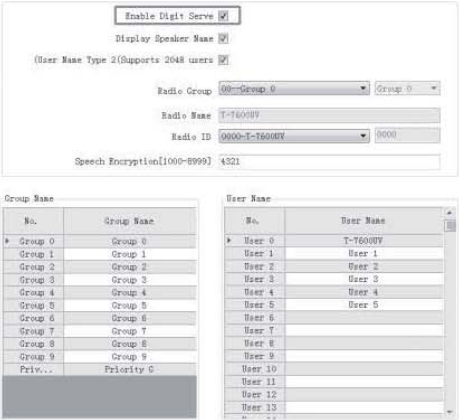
Enable Digit Serve

Display Speaker Name

(User Name Type 2(Supports 2048 users

Radio Group 00--Group 0 Group 0

Radio Name T-7600UV

Radio ID 0000-T-7600UV 0000

Speech Encryption[1000-8999] 4321

Group Name

| No. | Group Name |
|---|---|
| Group 0 | Group 0 |
| Group 1 | Group 1 |
| Group 2 | Group 2 |
| Group 3 | Group 3 |
| Group 4 | Group 4 |
| Group 5 | Group 5 |
| Group 6 | Group 6 |
| Group 7 | Group 7 |
| Group 8 | Group 8 |
| Group 9 | Group 9 |
| Priv... | Priority G |

User Name

| No. | User Name |
|---|---|
| User 0 | T-7600UV |
| User 1 | User 1 |
| User 2 | User 2 |
| User 3 | User 3 |
| User 4 | User 4 |
| User 5 | User 5 |
| User 6 | |
| User 7 | |
| User 8 | |
| User 9 | |
| User 10 | |
| User 11 | |
| User 12 | |
| User 13 | |